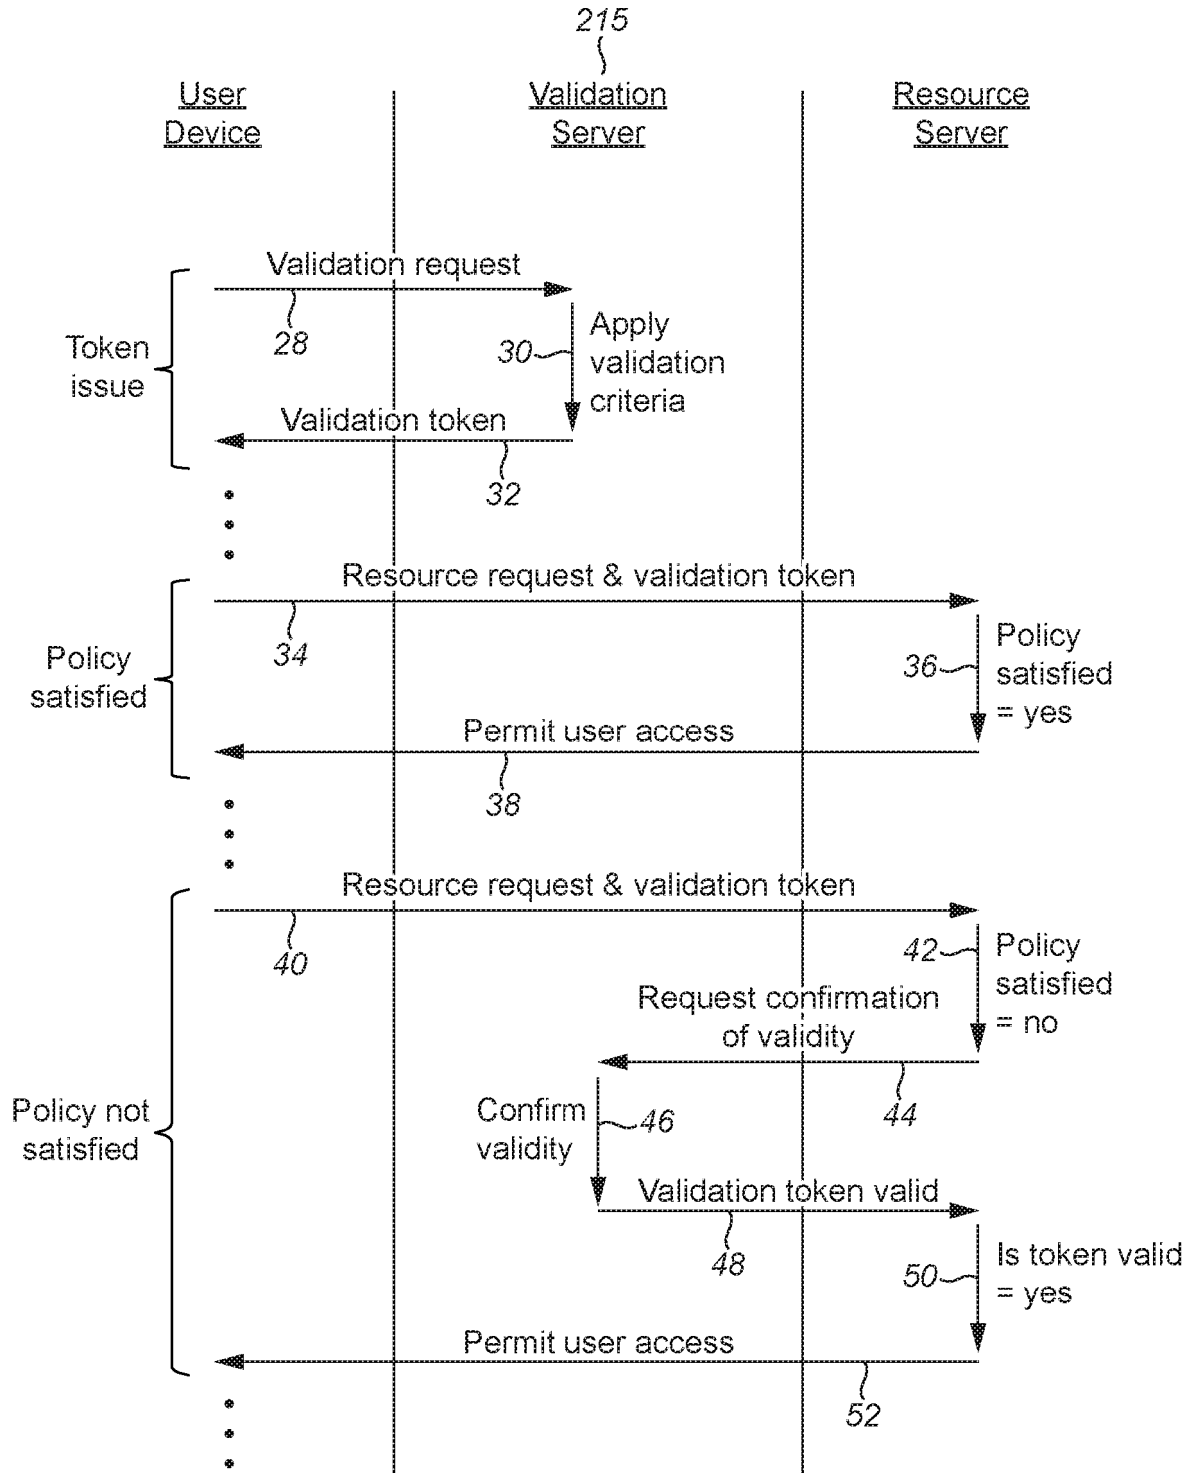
215

User Device

Validation Server

Resource Server

Token issue

Validation request

28

30

Apply validation criteria

Validation token

32

Policy satisfied

Resource request & validation token

34

36

Policy satisfied = yes

Permit user access

38

Policy not satisfied

Resource request & validation token

40

42

Policy satisfied = no

Request confirmation of validity

44

Confirm validity

46

Validation token valid

48

50

Is token valid = yes

Permit user access

52